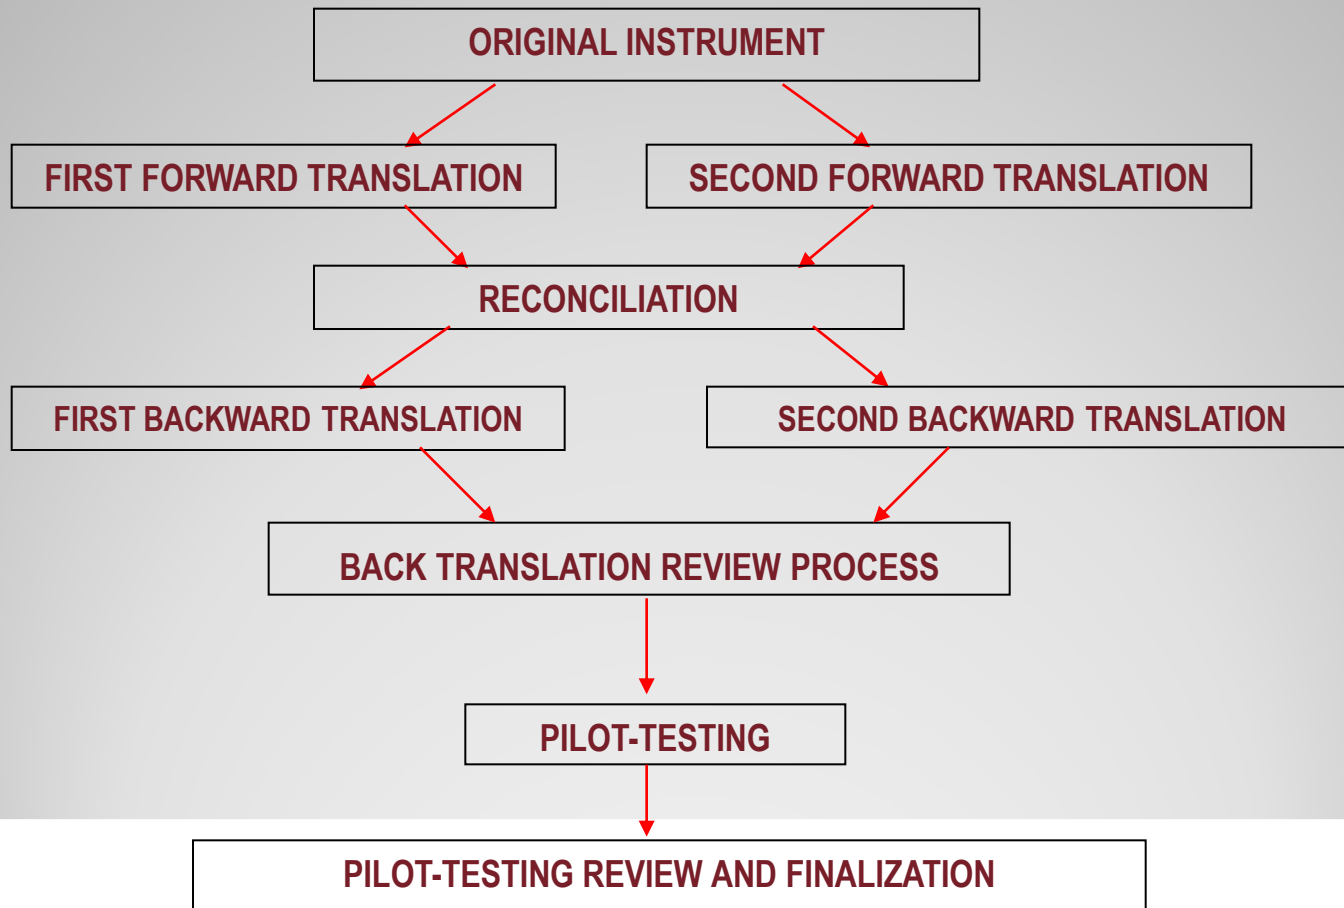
ORIGINAL INSTRUMENT

FIRST FORWARD TRANSLATION

SECOND FORWARD TRANSLATION

RECONCILIATION

FIRST BACKWARD TRANSLATION

SECOND BACKWARD TRANSLATION

BACK TRANSLATION REVIEW PROCESS

PILOT-TESTING

PILOT-TESTING REVIEW AND FINALIZATION